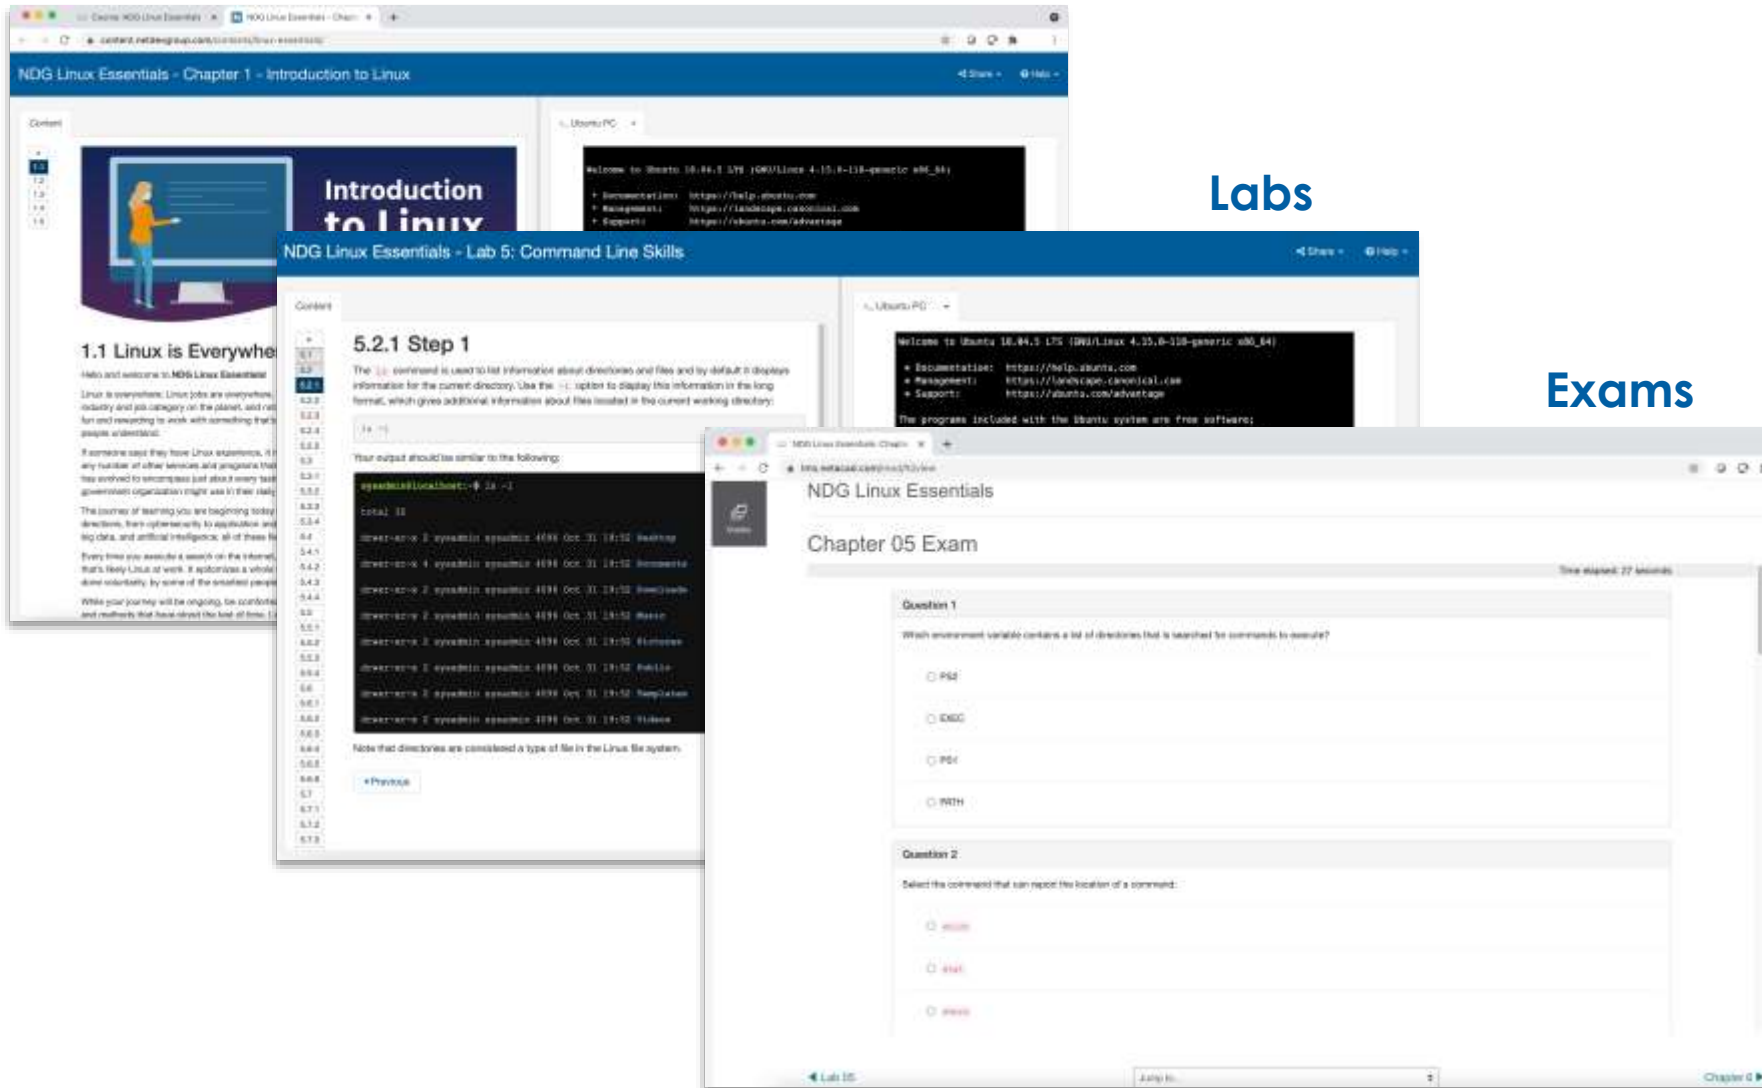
NDG Linux Essentials - Chapter 1 - Introduction to Linux

Share Help

Content

Introduction to Linux

1.1 Linux is Everywhe

Welcome to Ubuntu 18.04.5 LTS (GNU/Linux 4.15.0-118-generic x86_64)

* Documentation: https://help.ubuntu.com
* Management: https://landscape.canonical.com
* Support: https://ubuntu.com/advantage

Labs

NDG Linux Essentials - Lab 5: Command Line Skills

Share Help

Content

5.2.1 Step 1

Your output should be similar to the following:

sysadmin@localhost:~$ ls -l

total 32

Note that directories are considered a type of file in the Linux file system.

Previous

Ubuntu PC

Welcome to Ubuntu 18.04.5 LTS (GNU/Linux 4.15.0-118-generic x86_64)

* Documentation: https://help.ubuntu.com
* Management: https://landscape.canonical.com
* Support: https://ubuntu.com/advantage

The programs included with the Ubuntu system are free software;

Exams

NDG Linux Essentials

Chapter 05 Exam

Question 1

Which environment variable contains a list of directories that is searched for commands to execute?

PS2

EXEC

PS1

PATH

Question 2

Select the command that can report the location of a command:

Lab 05

Jump to...

Chapter 6